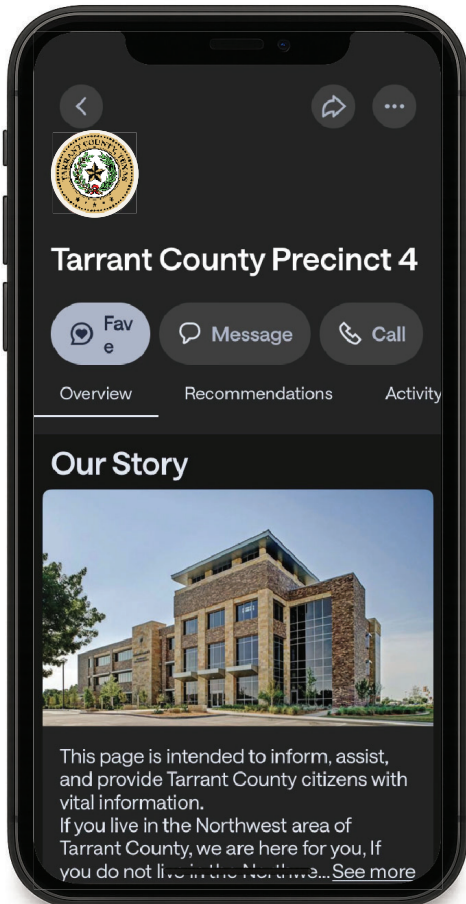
TARRANT COUNTY TEXAS

Tarrant County Precinct 4

Fave

Message

Call

Overview

Recommendations

Activity

Our Story

This page is intended to inform, assist, and provide Tarrant County citizens with vital information.
If you live in the Northwest area of Tarrant County, we are here for you, If you do not live in the Northwe... See more